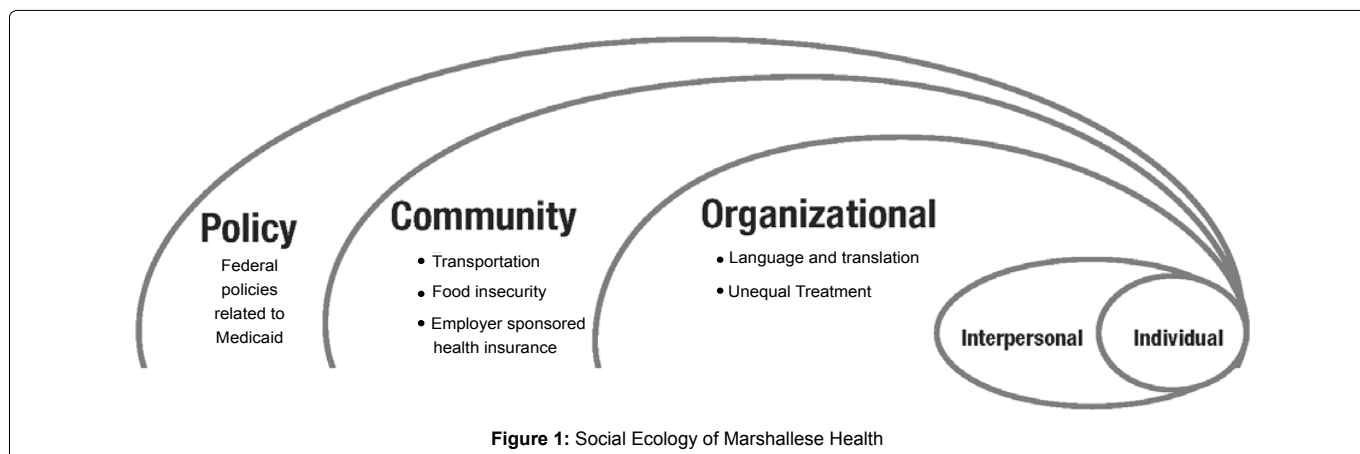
Policy
Federal policies related to Medicaid

Community
• Transportation
• Food insecurity
• Employer sponsored health insurance

Organizational
• Language and translation
• Unequal Treatment

Interpersonal

Individual

**Figure 1:** Social Ecology of Marshallese Health